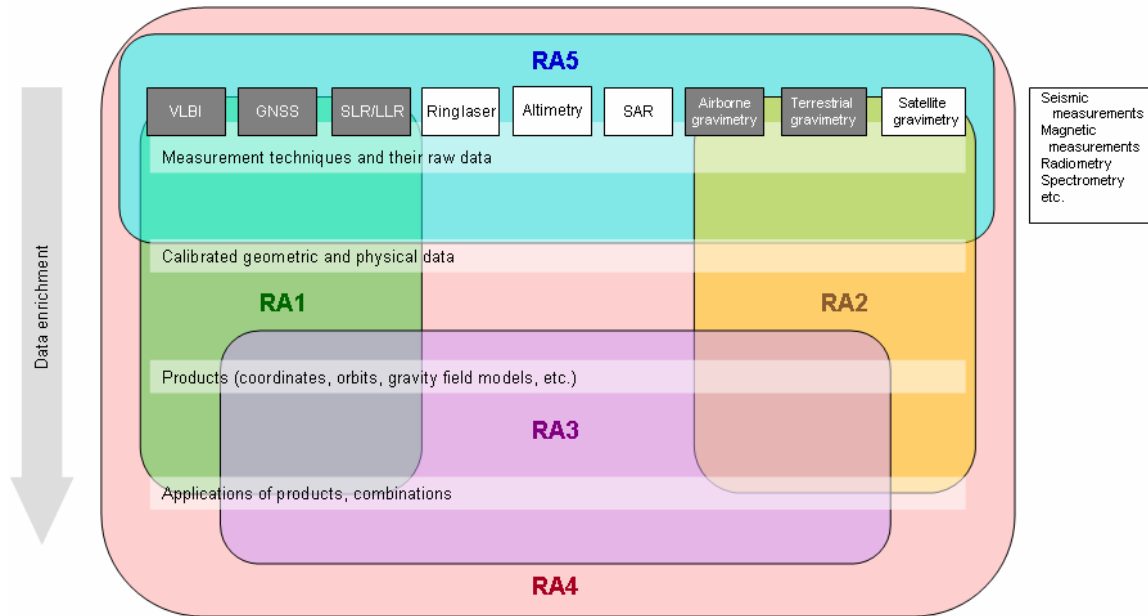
Data enrichment

RA5

VLBI
GNSS
SLR/LLR
Ringlaser
Altimetry
SAR
Airborne gravimetry
Terrestrial gravimetry
Satellite gravimetry

Seismic measurements
Magnetic measurements
Radiometry
Spectrometry
etc.

Measurement techniques and their raw data

Calibrated geometric and physical data

RA1

RA2

Products (coordinates, orbits, gravity field models, etc.)

RA3

Applications of products, combinations

RA4